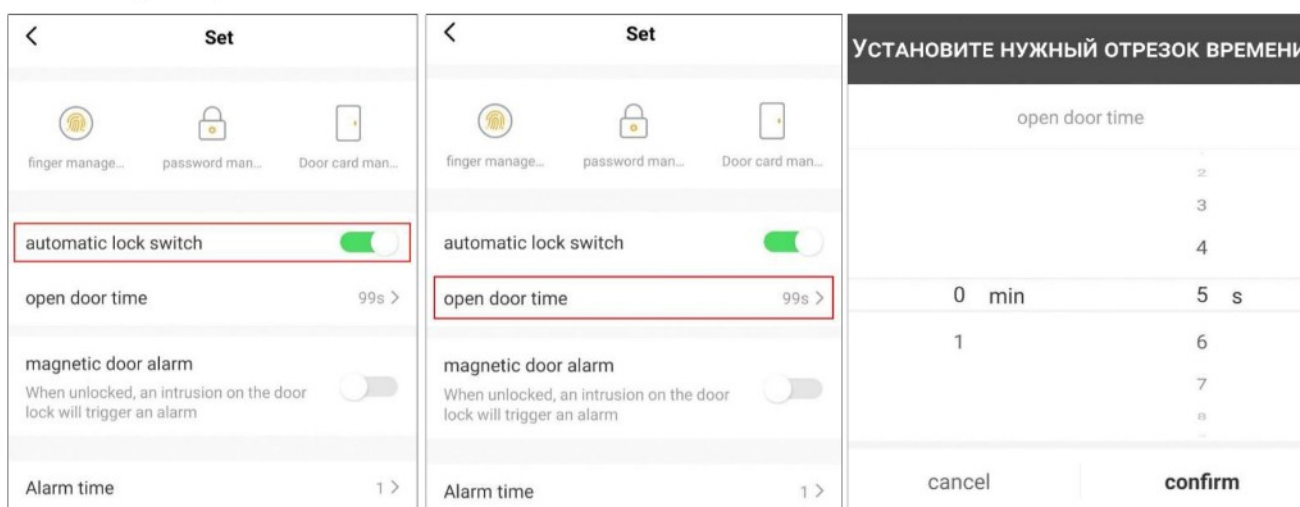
<

Set

finger manage...

password man...

Door card man...

automatic lock switch

open door time

99s >

magnetic door alarm

When unlocked, an intrusion on the door lock will trigger an alarm

Alarm time

1 >

<

Set

finger manage...

password man...

Door card man...

automatic lock switch

open door time

99s >

magnetic door alarm

When unlocked, an intrusion on the door lock will trigger an alarm

Alarm time

1 >

УСТАНОВИТЕ НУЖНЫЙ ОТРЕЗОК ВРЕМЕНИ

open door time

2
3
4
0 min 5 s
1 6
7
8

cancel

confirm